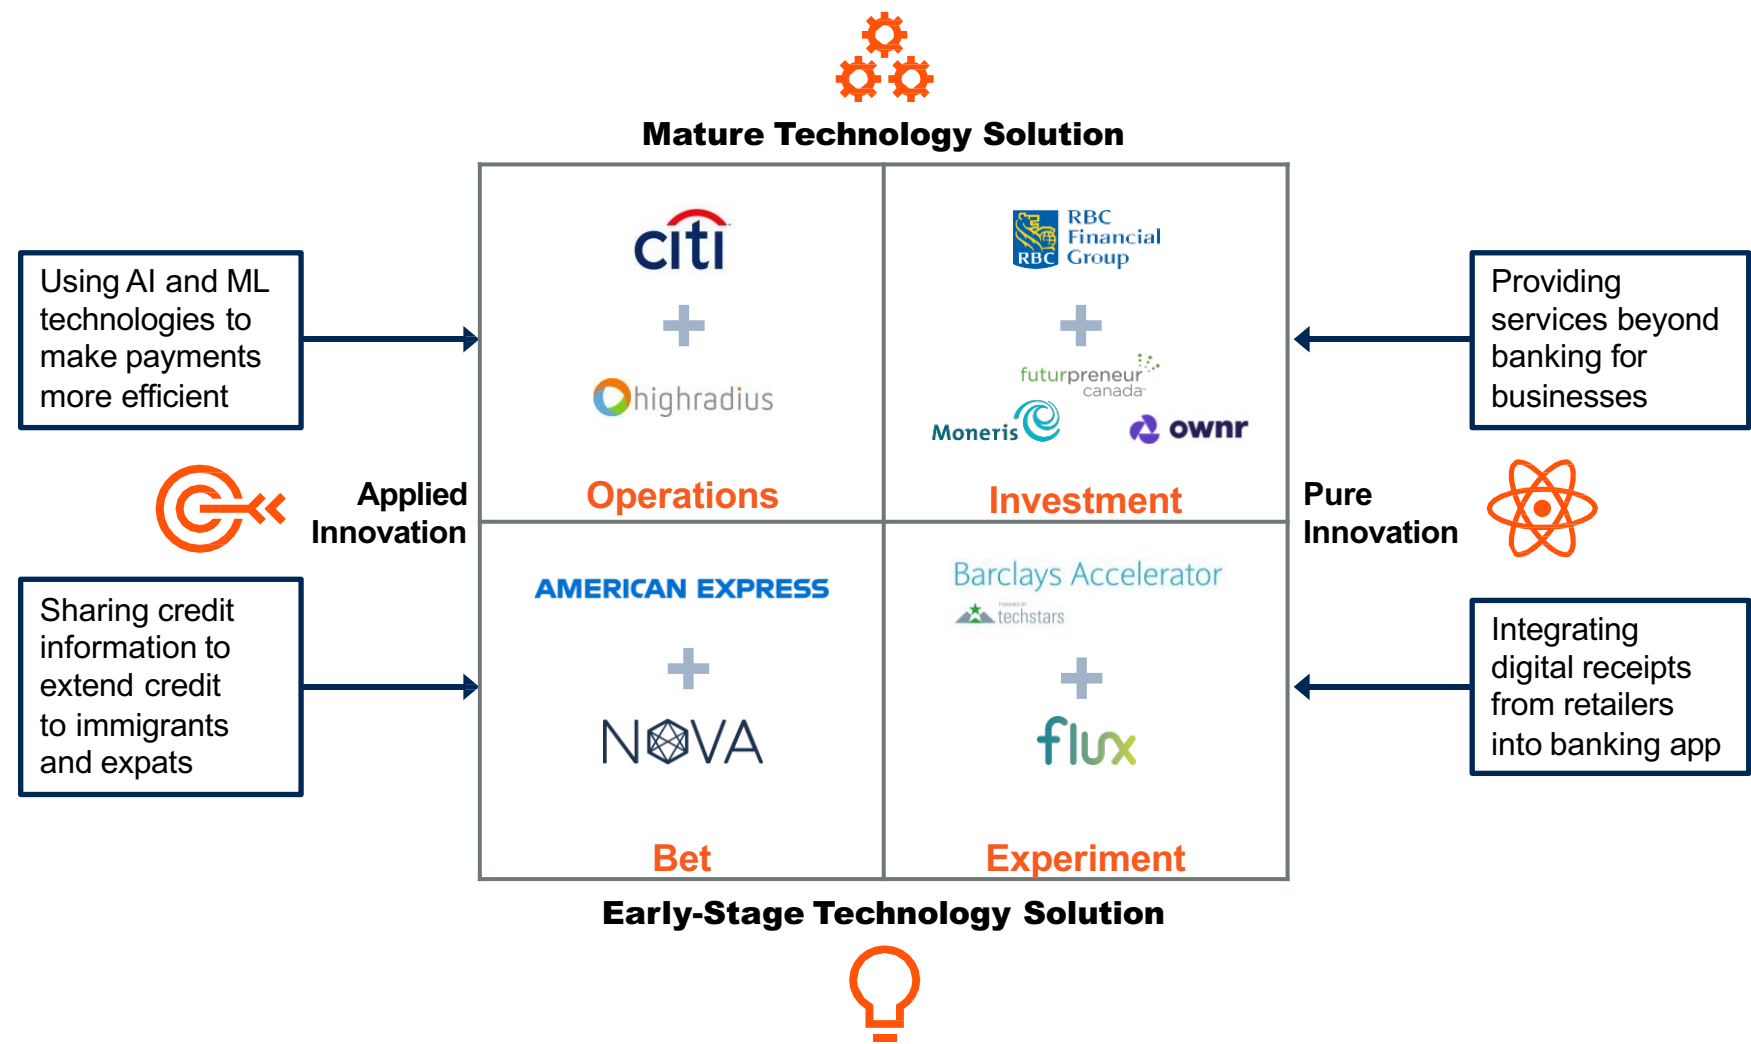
Mature Technology Solution

Using AI and ML technologies to make payments more efficient

Applied Innovation

Sharing credit information to extend credit to immigrants and expats

citi

+

highradius

Operations

RBC Financial Group

RBC

+

futurpreneur canada

Moneris

ownr

Investment

AMERICAN EXPRESS

+

NOVA

Bet

Barclays Accelerator

techstars

+

flux

Experiment

Providing services beyond banking for businesses

Pure Innovation

Integrating digital receipts from retailers into banking app

Early-Stage Technology Solution